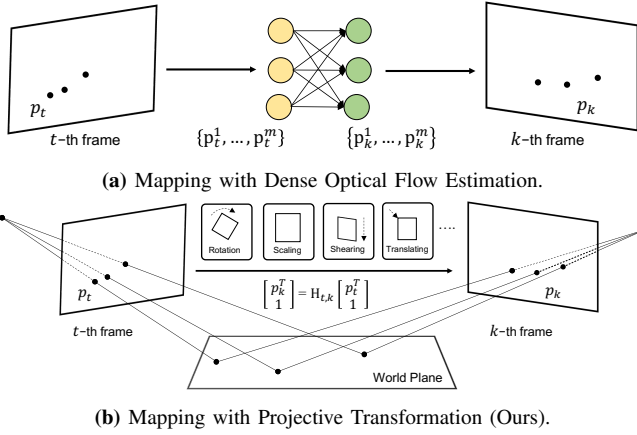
$p_t$

$t$-th frame

$\{p_t^1, \dots, p_t^m\}$

$\{p_k^1, \dots, p_k^m\}$

$p_k$

$k$-th frame

**(a)** Mapping with Dense Optical Flow Estimation.

Rotation

Scaling

Shearing

Translating

....

$p_t$

$t$-th frame

$\begin{bmatrix} p_k^T \\ 1 \end{bmatrix} = H_{t,k} \begin{bmatrix} p_t^T \\ 1 \end{bmatrix}$

$p_k$

$k$-th frame

World Plane

**(b)** Mapping with Projective Transformation (Ours).